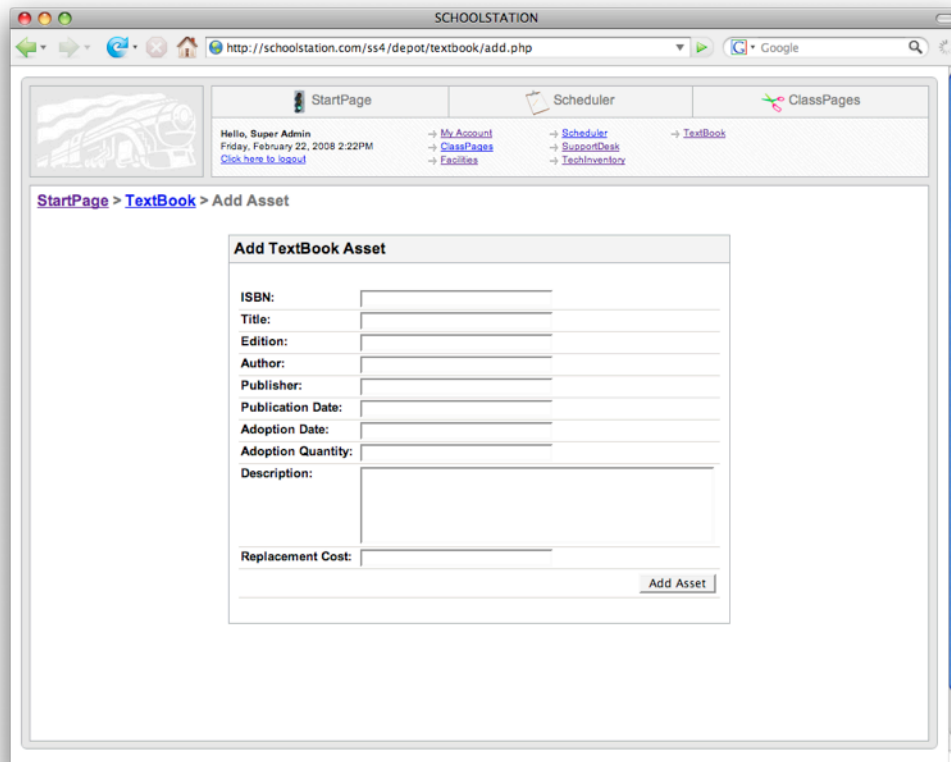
SCHOOLSTATION

http://schoolstation.com/ss4/depot/textbook/add.php

Google

StartPage

Scheduler

ClassPages

Hello, Super Admin
Friday, February 22, 2008 2:22PM
Click here to logout

My Account
ClassPages
Facilities

Scheduler
SupportDesk
TechInventory

TextBook

StartPage > TextBook > Add Asset

Add TextBook Asset

ISBN:
Title:
Edition:
Author:
Publisher:
Publication Date:
Adoption Date:
Adoption Quantity:
Description:
Replacement Cost:

Add Asset